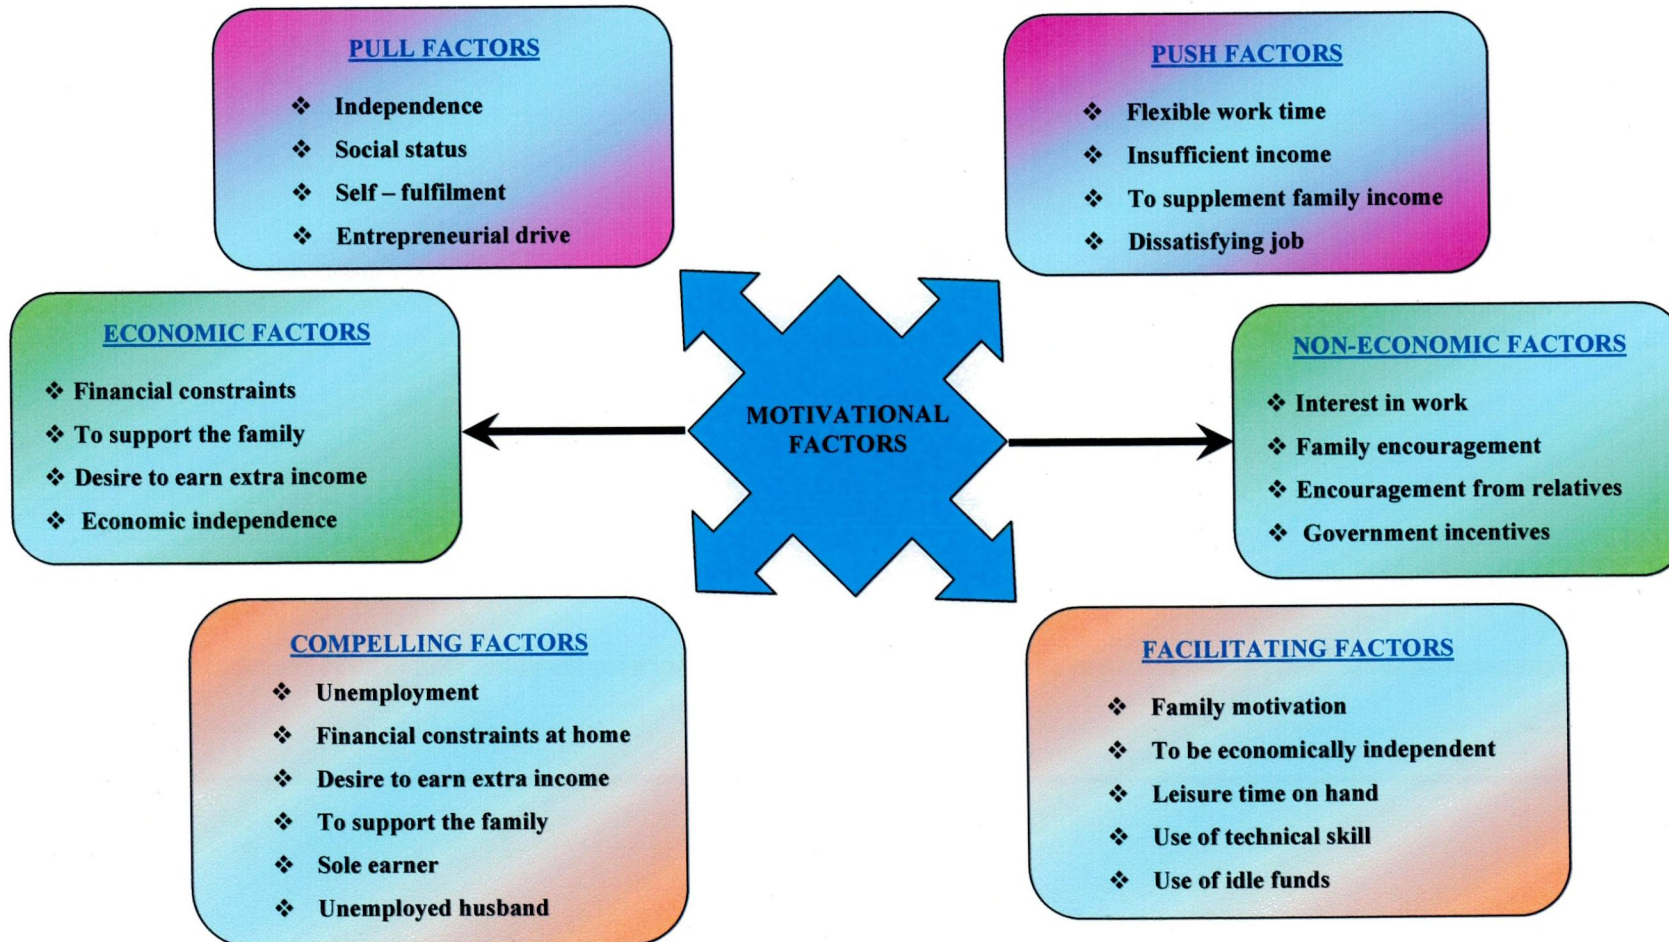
PULL FACTORS

❖ Independence
❖ Social status
❖ Self – fulfilment
❖ Entrepreneurial drive

PUSH FACTORS

❖ Flexible work time
❖ Insufficient income
❖ To supplement family income
❖ Dissatisfying job

ECONOMIC FACTORS

❖ Financial constraints
❖ To support the family
❖ Desire to earn extra income
❖ Economic independence

MOTIVATIONAL FACTORS

NON-ECONOMIC FACTORS

❖ Interest in work
❖ Family encouragement
❖ Encouragement from relatives
❖ Government incentives

COMPELLING FACTORS

❖ Unemployment
❖ Financial constraints at home
❖ Desire to earn extra income
❖ To support the family
❖ Sole earner
❖ Unemployed husband

FACILITATING FACTORS

❖ Family motivation
❖ To be economically independent
❖ Leisure time on hand
❖ Use of technical skill
❖ Use of idle funds